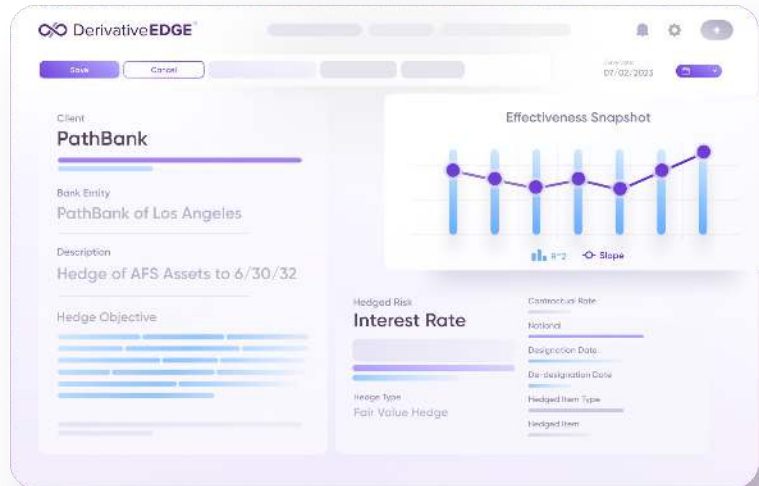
DerivativeEDGE

Save
Cancel

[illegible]
07/02/2023

Client
PathBank

Bank Entity
PathBank of Los Angeles

Description
Hedge of AFS Assets to 6/30/32

Hedge Objective

Effectiveness Snapshot

R^2
Slope

Hedged Risk
Interest Rate

Hedge Type
Fair Value Hedge

Contractual Rate
Notional
Designation Date
De-designation Date
Hedged Item Type
Hedged Item